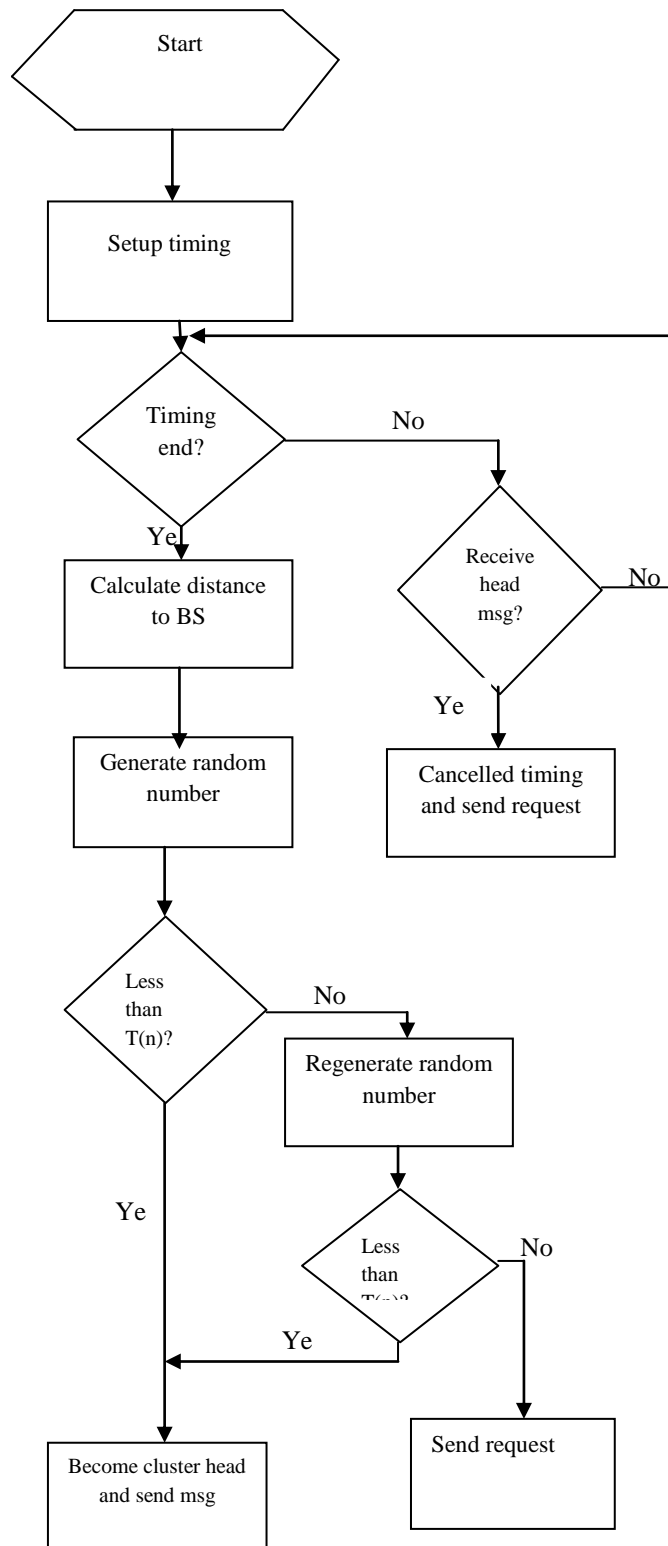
Start

Setup timing

Timing end?

No

Ye

Calculate distance to BS

Receive head msg?

No

Ye

Generate random number

Cancelled timing and send request

Less than T(n)?

No

Regenerate random number

Ye

Less than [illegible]

No

Ye

Become cluster head and send msg

Send request